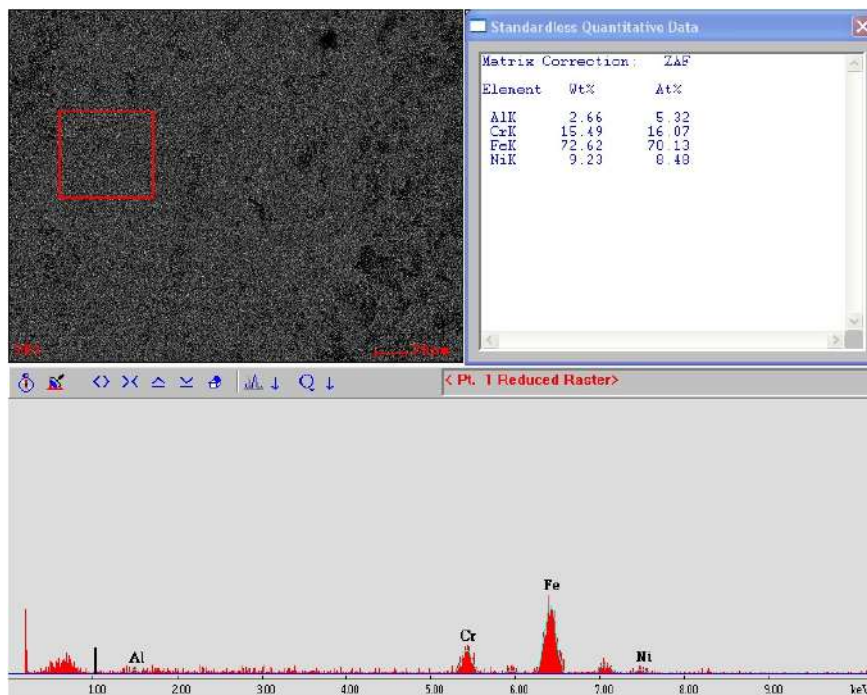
Standardless Quantitative Data

Matrix Correction: ZAF

| Element | Wt% | At% |
|---|---|---|
| AlK | 2.66 | 5.32 |
| CrK | 15.49 | 16.07 |
| FeK | 72.62 | 70.13 |
| NiK | 9.23 | 8.48 |

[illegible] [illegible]

< Pt. 1 Reduced Raster>

Fe
Cr
Al
Ni

1.00 2.00 3.00 4.00 5.00 6.00 7.00 8.00 9.00 keV